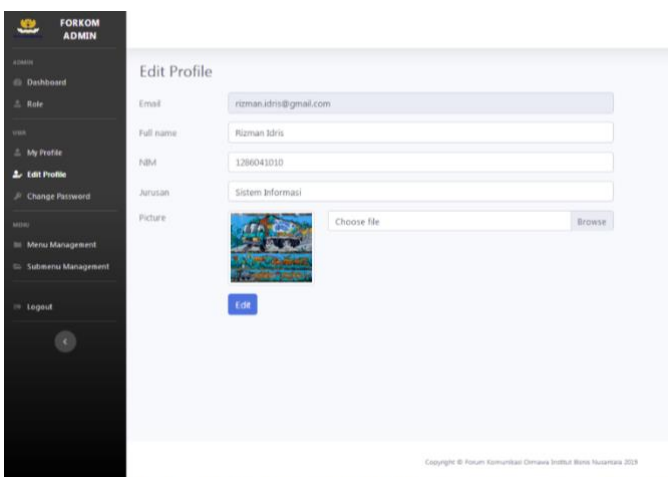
FORKOM ADMIN

ADMIN
Dashboard
Role

USER
My Profile
Edit Profile
Change Password

MENU
Menu Management
Submenu Management

Logout

Edit Profile

Email rizman.idris@gmail.com

Full name Rizman Idris

NIM 1286041010

Jurusan Sistem Informasi

Picture Choose file Browse

Edit

Copyright © Forum Komunikasi Ormawa Institut Bisnis Nusantara 2019